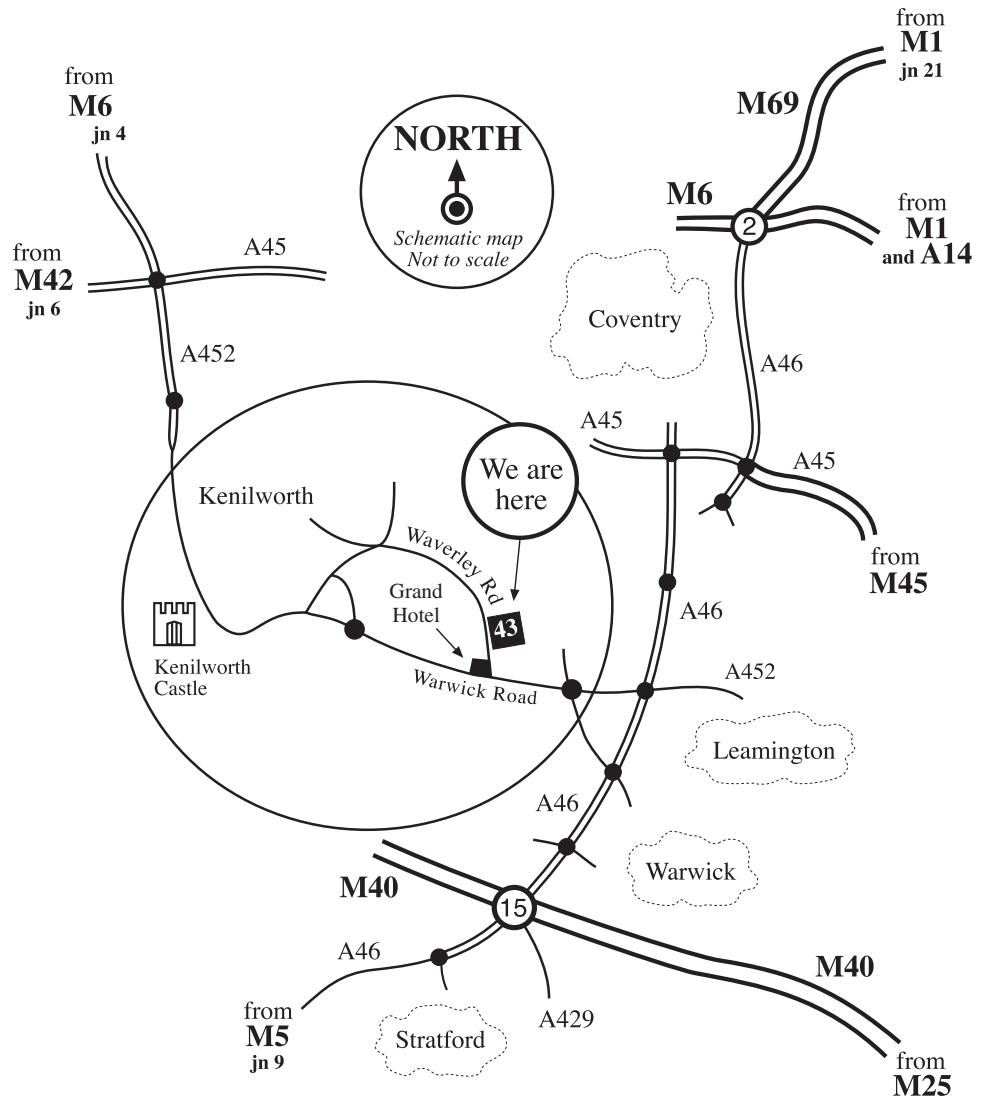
from
M1
jn 21

M69

from
M6
jn 4

NORTH

Schematic map
Not to scale

M6

2

from
M1
and A14

from
M42
jn 6

A45

Coventry

A452

A46

A45

A45

We are here

Kenilworth

Waverley Rd

from
M45

Grand Hotel

43

A46

Kenilworth Castle

Warwick Road

A452

Leamington

A46

Warwick

M40

15

A46

M40

from
M5
jn 9

A429

Stratford

from
M25